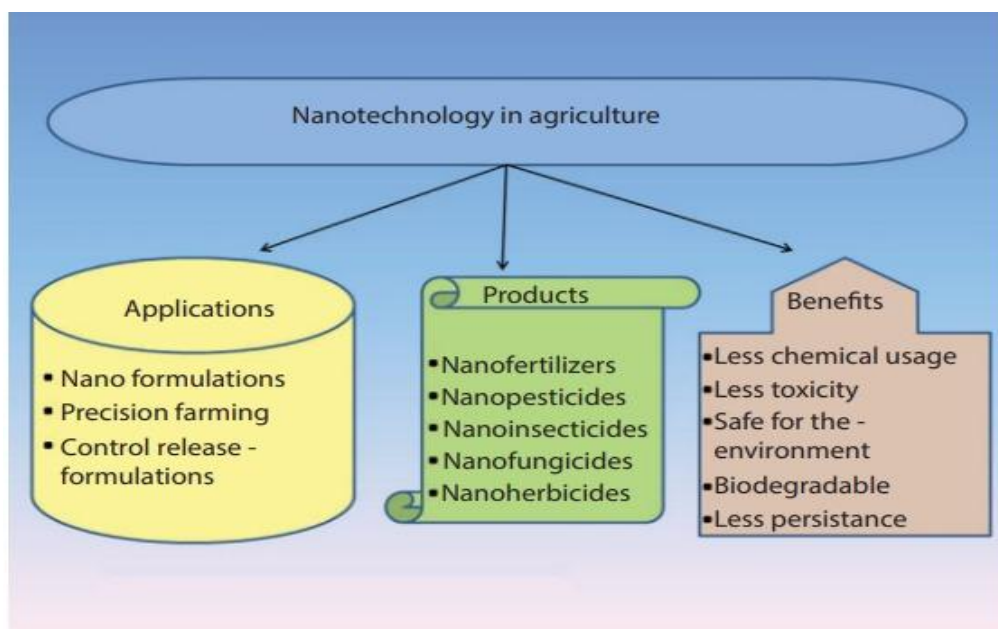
Nanotechnology in agriculture

Applications
• Nano formulations
• Precision farming
• Control release - formulations

Products
•Nanofertilizers
•Nanopesticides
•Nanoinsecticides
•Nanofungicides
•Nanoherbicides

Benefits
•Less chemical usage
•Less toxicity
•Safe for the - environment
•Biodegradable
•Less persistance